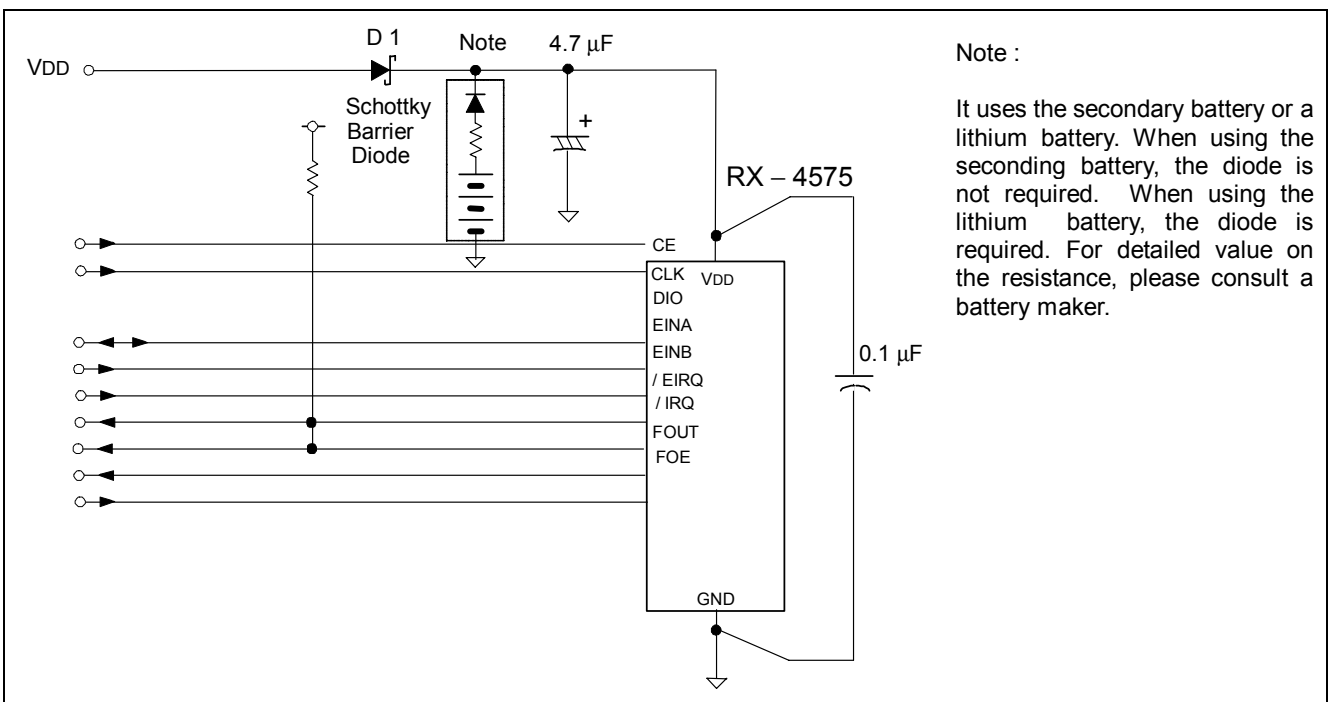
VDD

D 1

Schottky Barrier Diode

Note

4.7 μF

+

RX – 4575

CE

CLK

VDD

DIO

EINA

EINB

/ EIRQ

/ IRQ

FOUT

FOE

GND

0.1 μF

Note :

It uses the secondary battery or a lithium battery. When using the seconding battery, the diode is not required. When using the lithium battery, the diode is required. For detailed value on the resistance, please consult a battery maker.